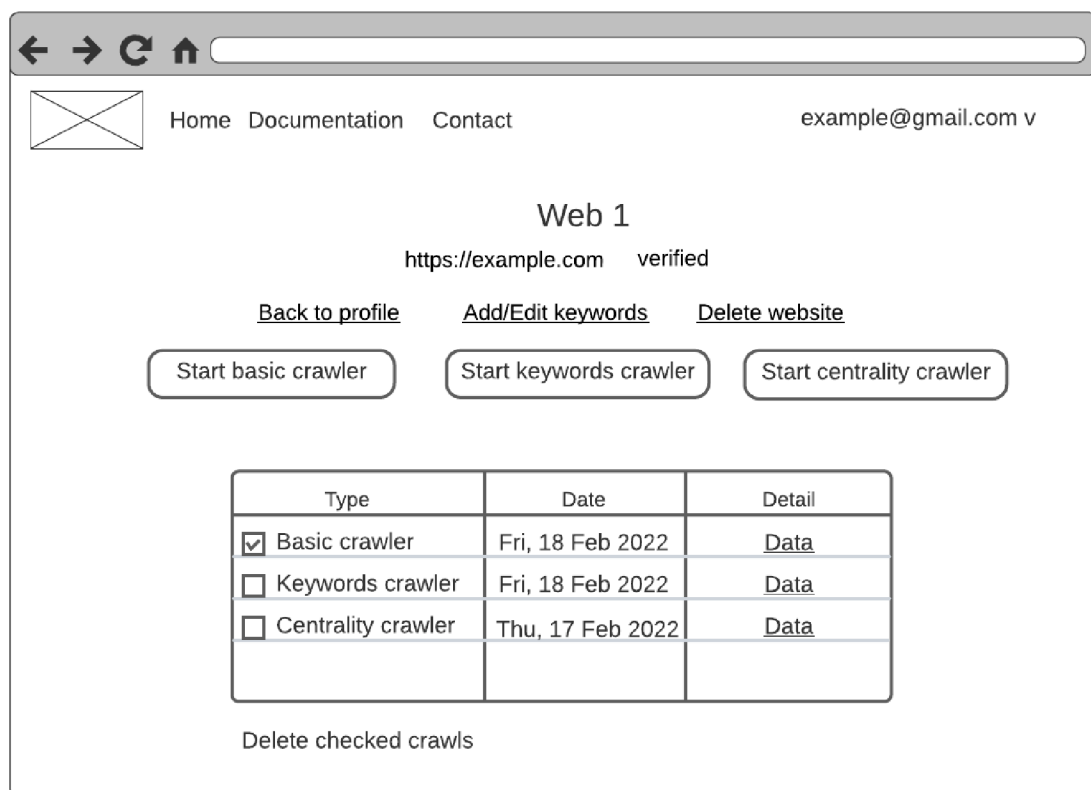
Home Documentation Contact

example@gmail.com v

Web 1

https://example.com verified

Back to profile Add/Edit keywords Delete website

Start basic crawler
Start keywords crawler
Start centrality crawler

| Type | Date | Detail |
|---|---|---|
| ☑ Basic crawler | Fri, 18 Feb 2022 | Data |
| ☐ Keywords crawler | Fri, 18 Feb 2022 | Data |
| ☐ Centrality crawler | Thu, 17 Feb 2022 | Data |
| | | |

Delete checked crawls